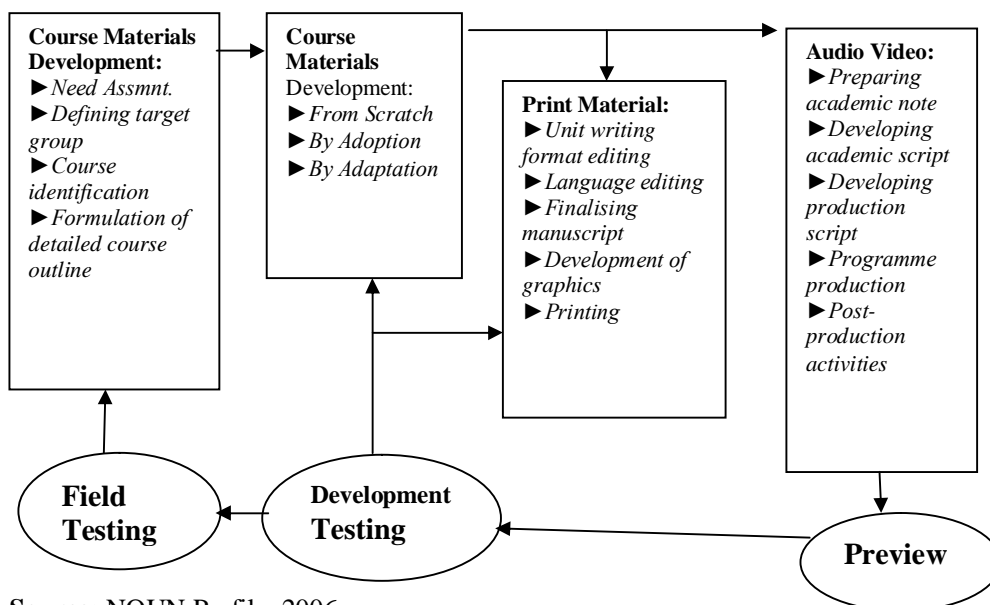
**Course Materials Development:**
► *Need Assmnt.*
► *Defining target group*
► *Course identification*
► *Formulation of detailed course outline*

**Course Materials** Development:
► *From Scratch*
► *By Adoption*
► *By Adaptation*

**Print Material:**
► *Unit writing format editing*
► *Language editing*
► *Finalising manuscript*
► *Development of graphics*
► *Printing*

**Audio Video:**
► *Preparing academic note*
► *Developing academic script*
► *Developing production script*
► *Programme production*
► *Post-production activities*

**Field Testing**

**Development Testing**

**Preview**

Source: NOUN Profile 2006